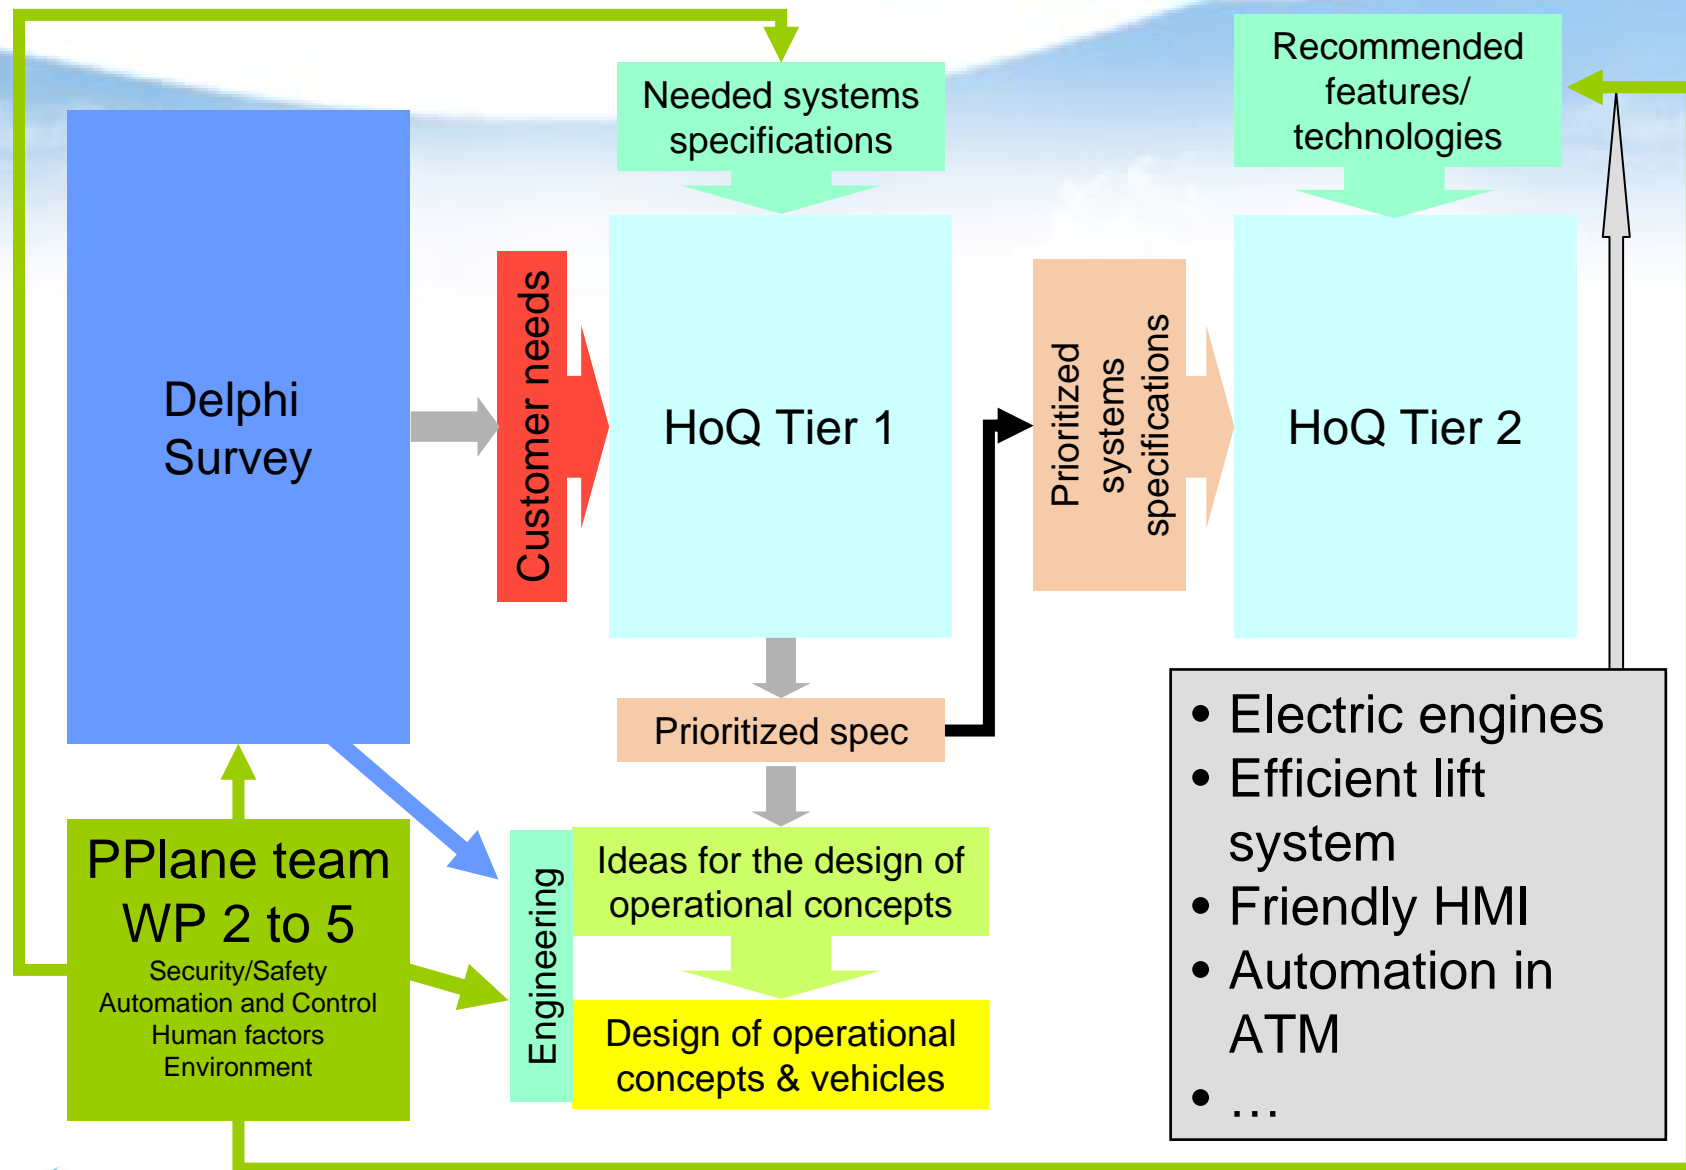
Needed systems specifications

Recommended features/ technologies

Delphi Survey

Customer needs

HoQ Tier 1

Prioritized systems specifications

HoQ Tier 2

Prioritized spec

• Electric engines
• Efficient lift system
• Friendly HMI
• Automation in ATM
• …

PPlane team
WP 2 to 5
Security/Safety
Automation and Control
Human factors
Environment

Engineering

Ideas for the design of operational concepts

Design of operational concepts & vehicles